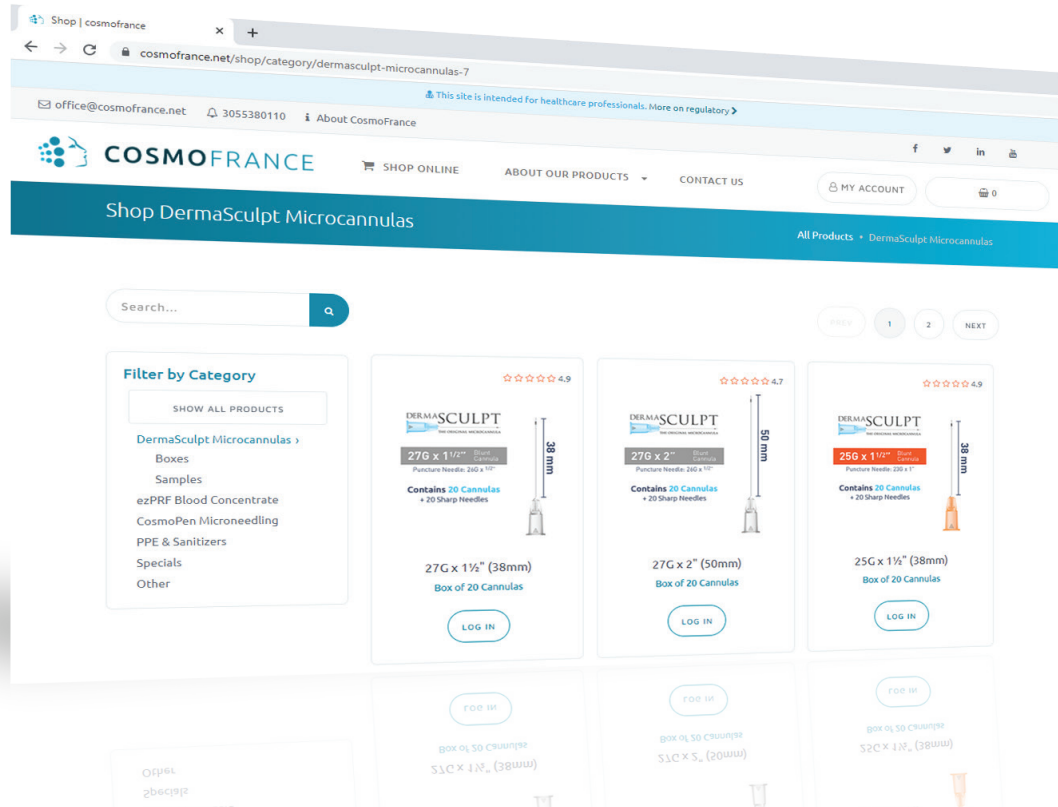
Shop | cosmofrance

cosmofrance.net/shop/category/dermasculpt-microcannulas-7

This site is intended for healthcare professionals. More on regulatory ›

office@cosmofrance.net 3055380110 About CosmoFrance

COSMOFRANCE

SHOP ONLINE ABOUT OUR PRODUCTS CONTACT US MY ACCOUNT 0

f y in

Shop DermaSculpt Microcannulas

All Products • DermaSculpt Microcannulas

Search...

PREV 1 2 NEXT

Filter by Category

SHOW ALL PRODUCTS

DermaSculpt Microcannulas ›
Boxes
Samples
ezPRF Blood Concentrate
CosmoPen Microneedling
PPE & Sanitizers
Specials
Other

4.9

DERMASCULPT
THE ORIGINAL MICROCANNULA
27G x 1½" Blunt Cannula
Puncture Needle: 26G x ½"
Contains 20 Cannulas + 20 Sharp Needles
38 mm

27G x 1½" (38mm)
Box of 20 Cannulas
LOG IN

4.7

DERMASCULPT
THE ORIGINAL MICROCANNULA
27G x 2" Blunt Cannula
Puncture Needle: 26G x ½"
Contains 20 Cannulas + 20 Sharp Needles
50 mm

27G x 2" (50mm)
Box of 20 Cannulas
LOG IN

4.9

DERMASCULPT
THE ORIGINAL MICROCANNULA
25G x 1½" Blunt Cannula
Puncture Needle: 23G x 1"
Contains 20 Cannulas + 20 Sharp Needles
38 mm

25G x 1½" (38mm)
Box of 20 Cannulas
LOG IN